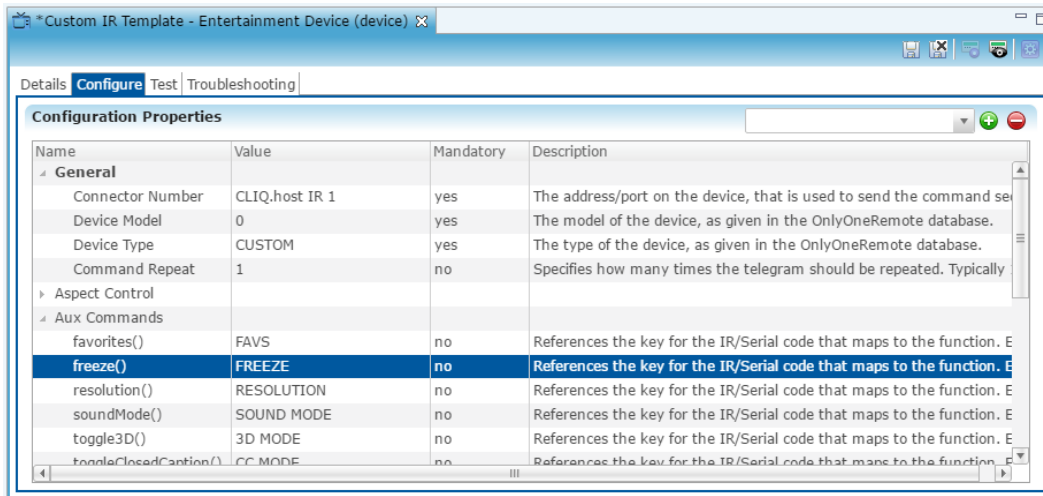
*Custom IR Template - Entertainment Device (device)

Details Configure Test Troubleshooting

Configuration Properties

| Name | Value | Mandatory | Description |
|---|---|---|---|
| General | | | |
| Connector Number | CLIQ.host IR 1 | yes | The address/port on the device, that is used to send the command se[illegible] |
| Device Model | 0 | yes | The model of the device, as given in the OnlyOneRemote database. |
| Device Type | CUSTOM | yes | The type of the device, as given in the OnlyOneRemote database. |
| Command Repeat | 1 | no | Specifies how many times the telegram should be repeated. Typically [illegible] |
| Aspect Control | | | |
| Aux Commands | | | |
| favorites() | FAVS | no | References the key for the IR/Serial code that maps to the function. E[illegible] |
| freeze() | FREEZE | no | References the key for the IR/Serial code that maps to the function. E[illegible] |
| resolution() | RESOLUTION | no | References the key for the IR/Serial code that maps to the function. E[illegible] |
| soundMode() | SOUND MODE | no | References the key for the IR/Serial code that maps to the function. E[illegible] |
| toggle3D() | 3D MODE | no | References the key for the IR/Serial code that maps to the function. E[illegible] |
| toggleClosedCaption() | CC MODE | no | References the key for the IR/Serial code that maps to the function. E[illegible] |